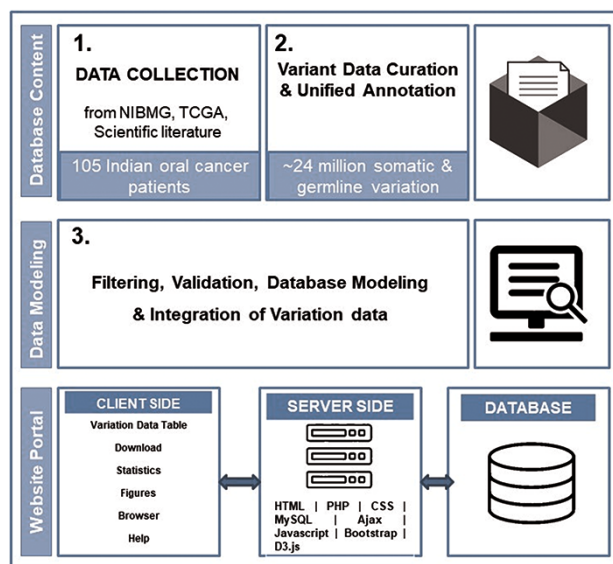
Database Content

1.
DATA COLLECTION
from NIBMG, TCGA, Scientific literature
105 Indian oral cancer patients

2.
Variant Data Curation & Unified Annotation
~24 million somatic & germline variation

Data Modeling

3.
Filtering, Validation, Database Modeling & Integration of Variation data

Website Portal

CLIENT SIDE
Variation Data Table
Download
Statistics
Figures
Browser
Help

SERVER SIDE
HTML | PHP | CSS | MySQL | Ajax | Javascript | Bootstrap | D3.js

DATABASE